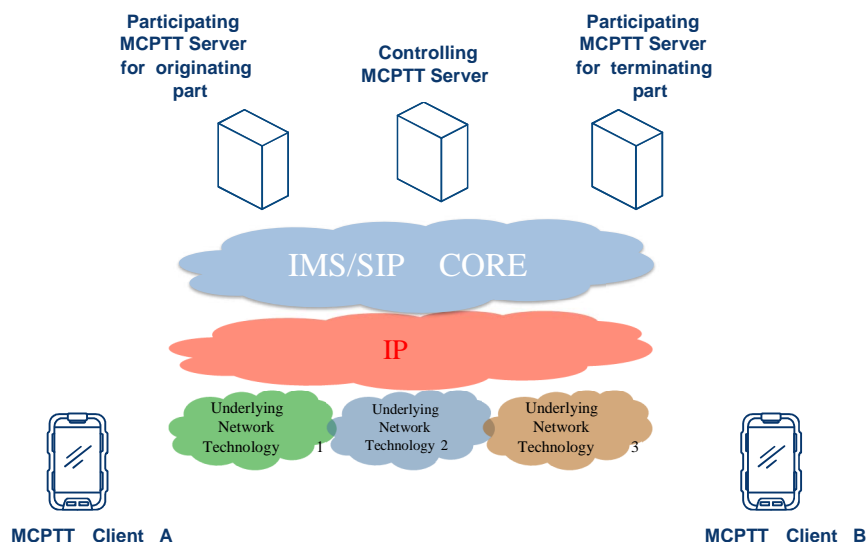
Participating MCPTT Server for originating part

Controlling MCPTT Server

Participating MCPTT Server for terminating part

IMS/SIP CORE

IP

Underlying Network Technology 1

Underlying Network Technology 2

Underlying Network Technology 3

MCPTT Client A

MCPTT Client B